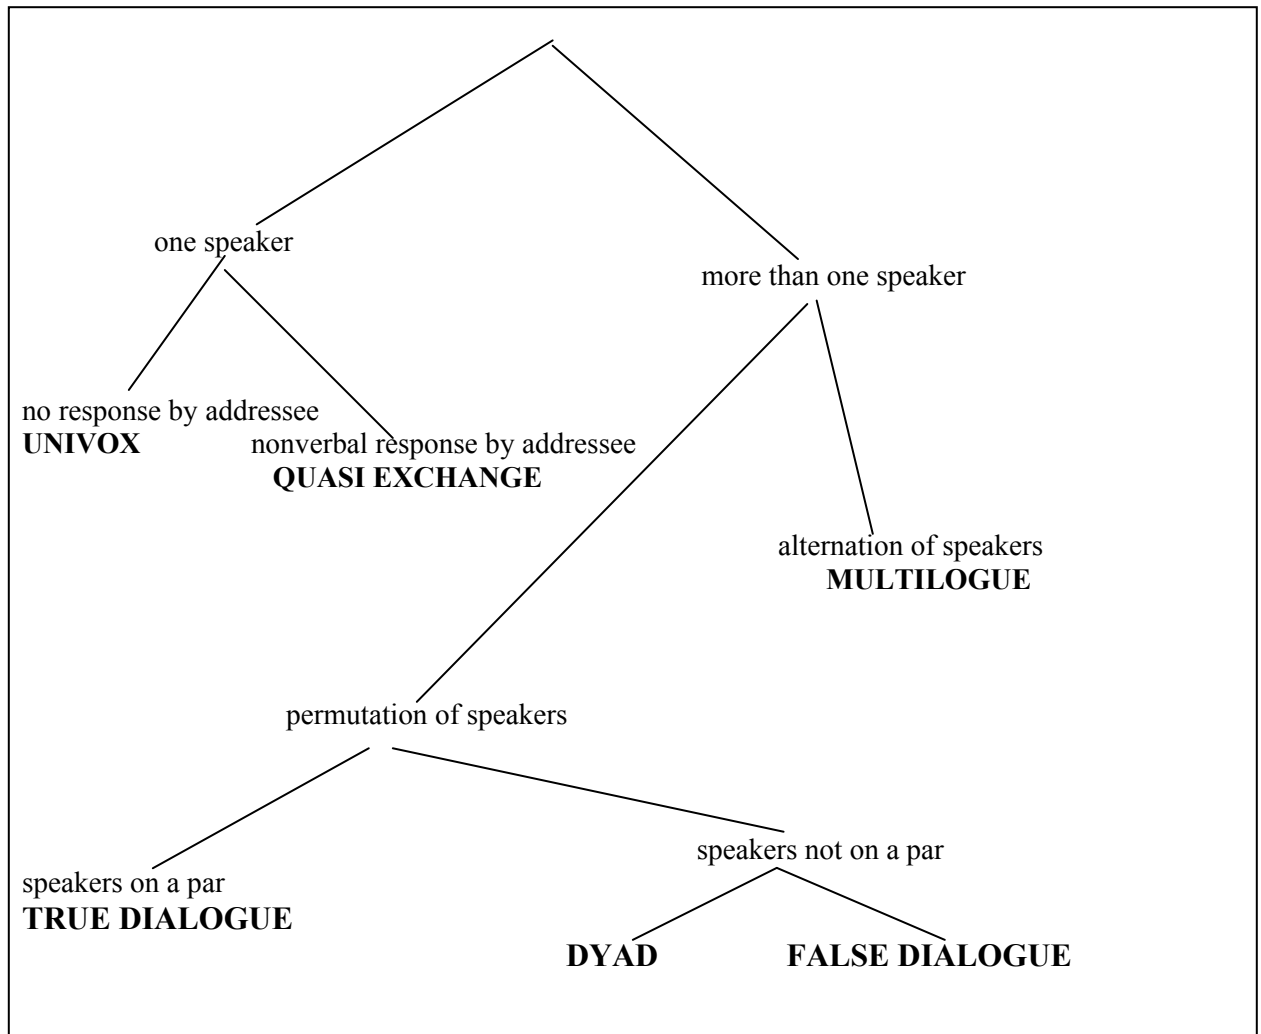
one speaker

more than one speaker

no response by addressee
**UNIVOX**

nonverbal response by addressee
**QUASI EXCHANGE**

alternation of speakers
**MULTILOGUE**

permutation of speakers

speakers on a par
**TRUE DIALOGUE**

speakers not on a par

**DYAD**

**FALSE DIALOGUE**